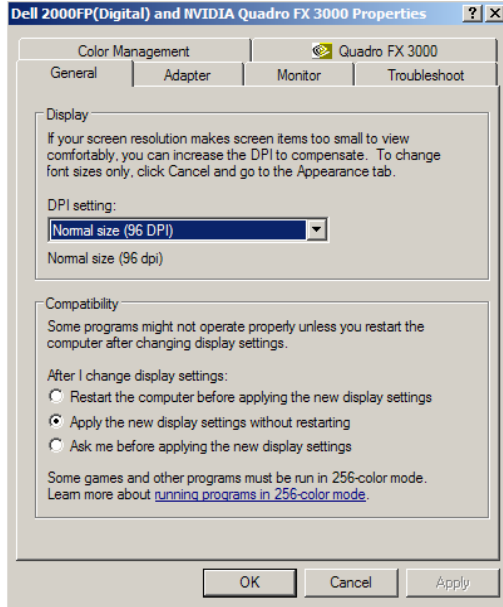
Dell 2000FP(Digital) and NVIDIA Quadro FX 3000 Properties

?

X

Color Management

Quadro FX 3000

General

Adapter

Monitor

Troubleshoot

Display

If your screen resolution makes screen items too small to view comfortably, you can increase the DPI to compensate. To change font sizes only, click Cancel and go to the Appearance tab.

DPI setting:

Normal size (96 DPI)

Normal size (96 dpi)

Compatibility

Some programs might not operate properly unless you restart the computer after changing display settings.

After I change display settings:

Restart the computer before applying the new display settings

Apply the new display settings without restarting

Ask me before applying the new display settings

Some games and other programs must be run in 256-color mode. Learn more about running programs in 256-color mode.

OK

Cancel

Apply